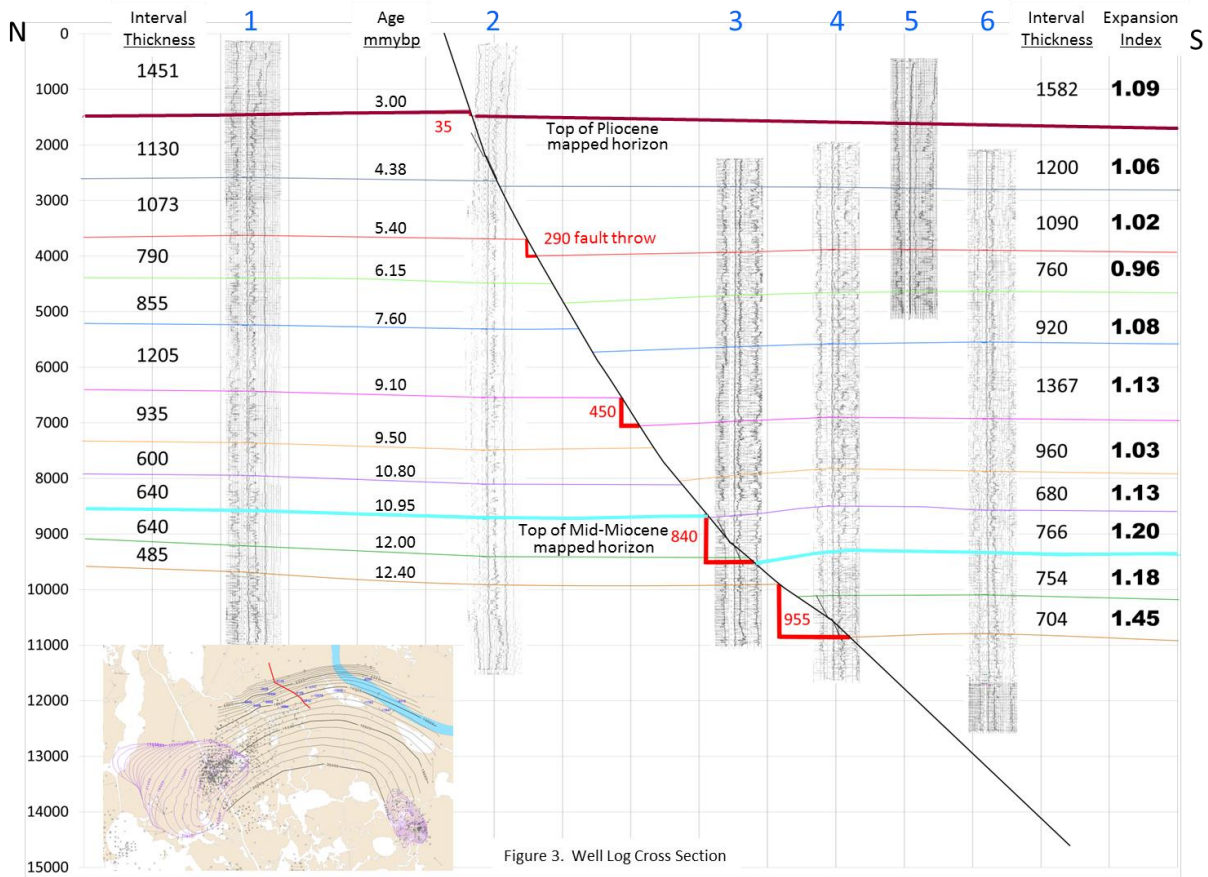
N

Interval Thickness

1

Age mmybp

2

3

4

5

6

Interval Thickness

Expansion Index

S

0
1000
2000
3000
4000
5000
6000
7000
8000
9000
10000
11000
12000
13000
14000
15000

| Interval Thickness | Age mmybp |
|---|---|
| 1451 | 3.00 |
| 1130 | 4.38 |
| 1073 | 5.40 |
| 790 | 6.15 |
| 855 | 7.60 |
| 1205 | 9.10 |
| 935 | 9.50 |
| 600 | 10.80 |
| 640 | 10.95 |
| 640 | 12.00 |
| 485 | 12.40 |

35

Top of Pliocene mapped horizon

290 fault throw

450

Top of Mid-Miocene mapped horizon

840

955

| Interval Thickness | Expansion Index |
|---|---|
| 1582 | 1.09 |
| 1200 | 1.06 |
| 1090 | 1.02 |
| 760 | 0.96 |
| 920 | 1.08 |
| 1367 | 1.13 |
| 960 | 1.03 |
| 680 | 1.13 |
| 766 | 1.20 |
| 754 | 1.18 |
| 704 | 1.45 |

Figure 3. Well Log Cross Section